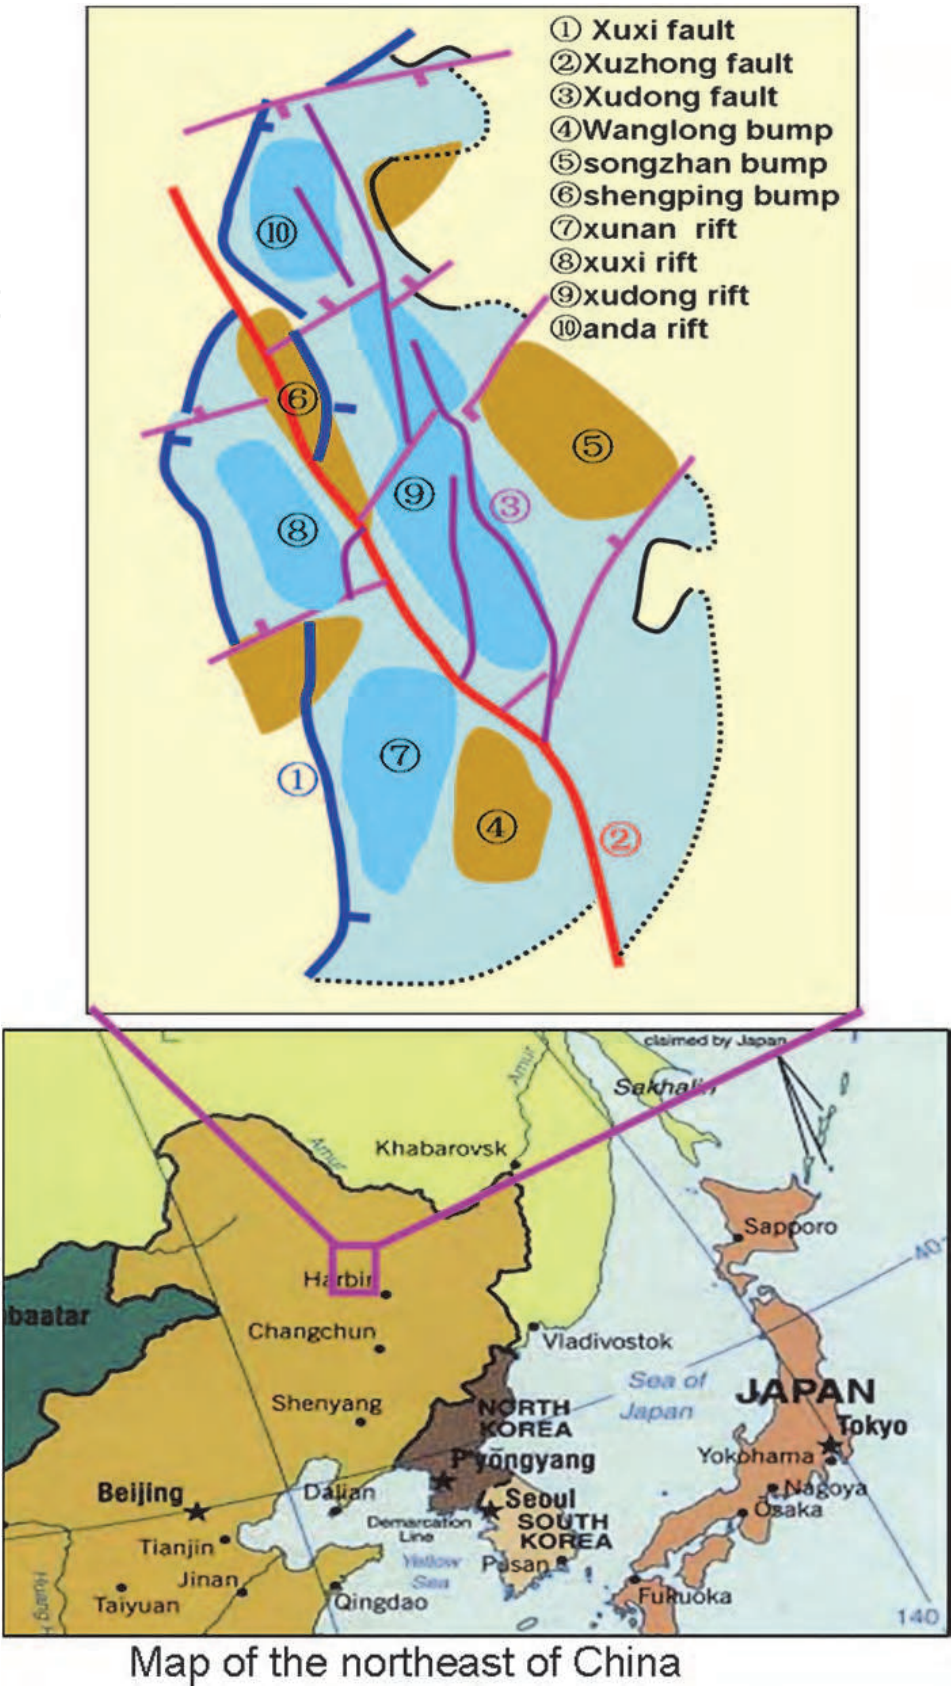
① Xuxi fault
②Xuzhong fault
③Xudong fault
④Wanglong bump
⑤songzhan bump
⑥shengping bump
⑦xunan rift
⑧xuxi rift
⑨xudong rift
⑩anda rift

⑩ ⑥ ⑤ ⑨ ③ ⑧ ⑦ ① ④ ②

claimed by Japan
Sakhalin
Amur
Amur
Khabarovsk
Sapporo
40°
Harbin
baatar
Changchun
Vladivostok
Shenyang
Sea of Japan
JAPAN
NORTH KOREA
Tokyo
P'yongyang
Yokohama
Nagoya
Beijing
Dalian
Seoul
Osaka
Demarcation Line
SOUTH KOREA
Tianjin
Yellow Sea
Pusan
Jinan
Taiyuan
Qingdao
Fukuoka
Huang
140

Map of the northeast of China